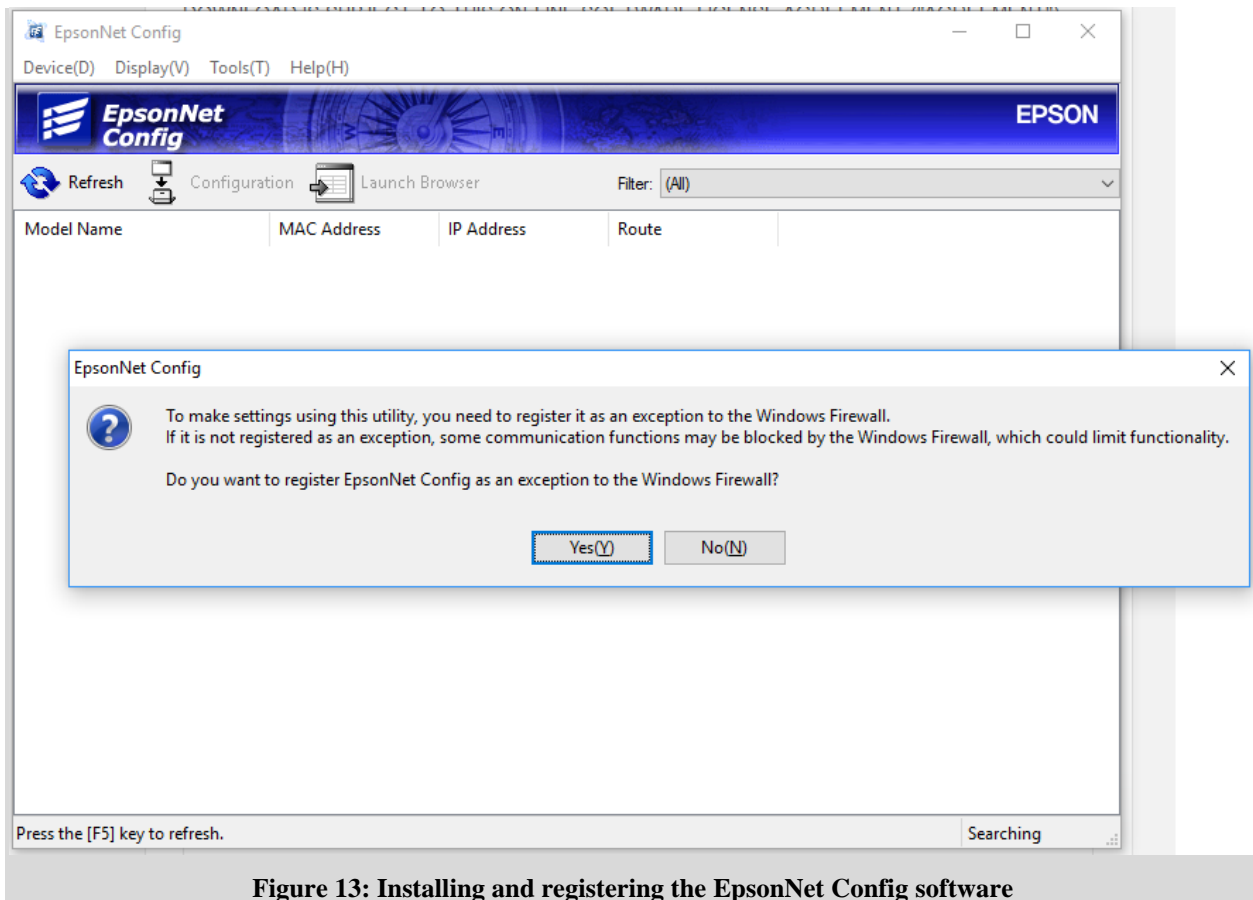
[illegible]

EpsonNet Config

Device(D) Display(V) Tools(T) Help(H)

EpsonNet Config

EPSON

Refresh Configuration Launch Browser

Filter: (All)

| Model Name | MAC Address | IP Address | Route |
|---|---|---|---|

EpsonNet Config

To make settings using this utility, you need to register it as an exception to the Windows Firewall.
If it is not registered as an exception, some communication functions may be blocked by the Windows Firewall, which could limit functionality.

Do you want to register EpsonNet Config as an exception to the Windows Firewall?

Yes(Y) No(N)

Press the [F5] key to refresh.

Searching

Figure 13: Installing and registering the EpsonNet Config software